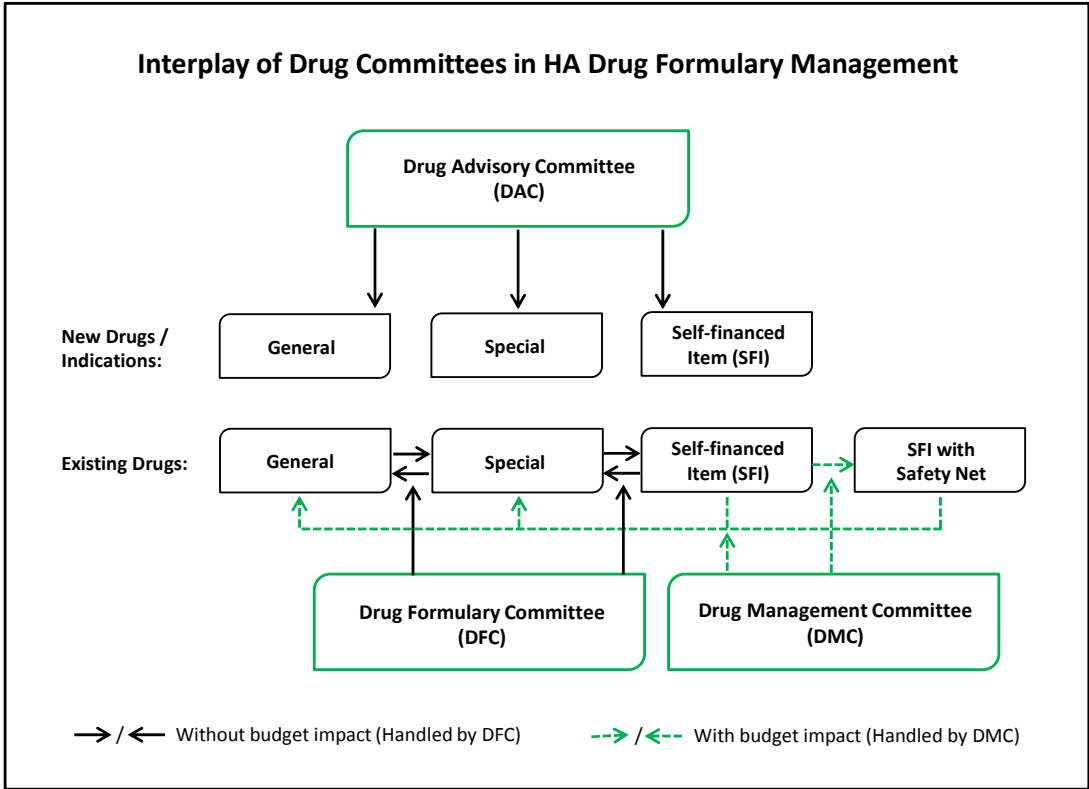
Interplay of Drug Committees in HA Drug Formulary Management

Drug Advisory Committee (DAC)

New Drugs / Indications:

General

Special

Self-financed Item (SFI)

Existing Drugs:

General

Special

Self-financed Item (SFI)

SFI with Safety Net

Drug Formulary Committee (DFC)

Drug Management Committee (DMC)

→ / ← Without budget impact (Handled by DFC)

⇢ / ⇠ With budget impact (Handled by DMC)